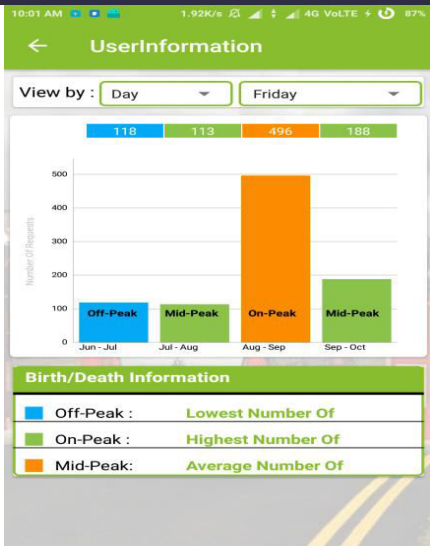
10:01 AM 1.92K/s 4G VoLTE 87%

UserInformation

View by : Day Friday

118 113 496 188

500
400
300
200
100
0

Number Of Requests

Off-Peak Mid-Peak On-Peak Mid-Peak

Jun - Jul Jul - Aug Aug - Sep Sep - Oct

Birth/Death Information

Off-Peak : Lowest Number Of

On-Peak : Highest Number Of

Mid-Peak: Average Number Of